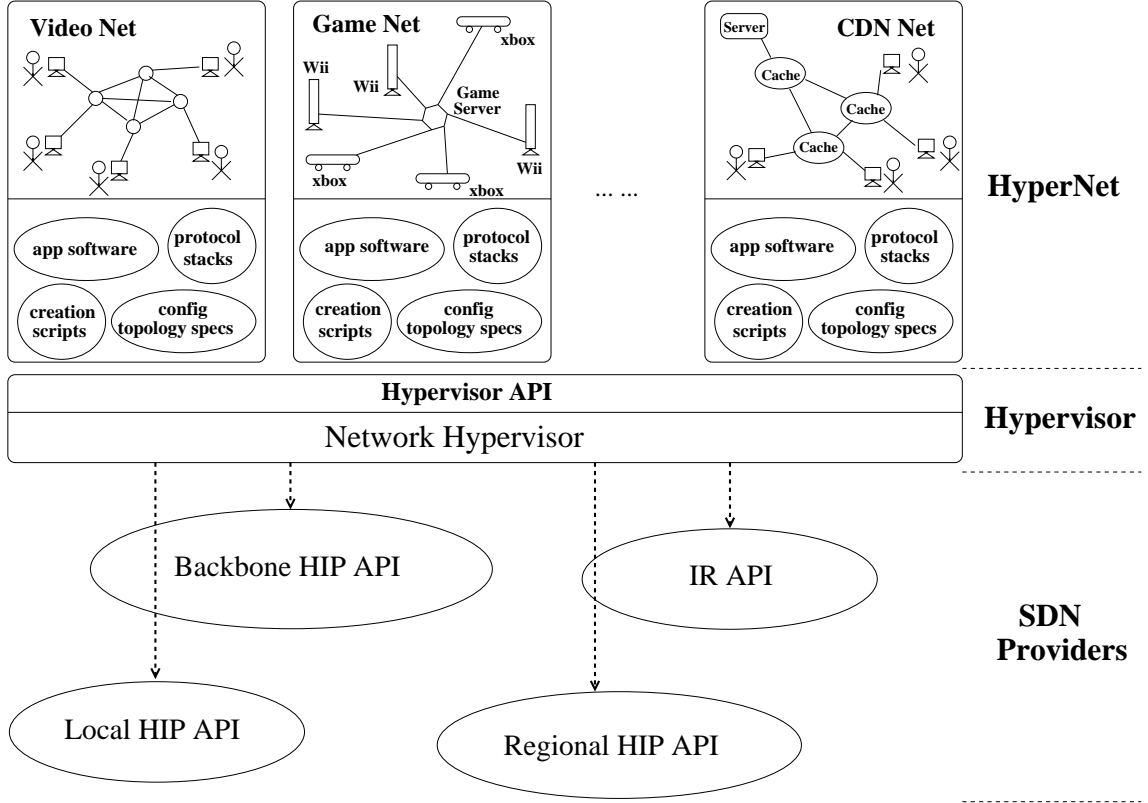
Video Net

app software
protocol stacks
creation scripts
config topology specs

Game Net
xbox
Wii
Wii
Game Server
Wii
xbox
xbox

app software
protocol stacks
creation scripts
config topology specs

... ...

Server
CDN Net
Cache
Cache
Cache

app software
protocol stacks
creation scripts
config topology specs

HyperNet

Hypervisor API
Network Hypervisor

Hypervisor

Backbone HIP API
IR API

SDN Providers

Local HIP API
Regional HIP API